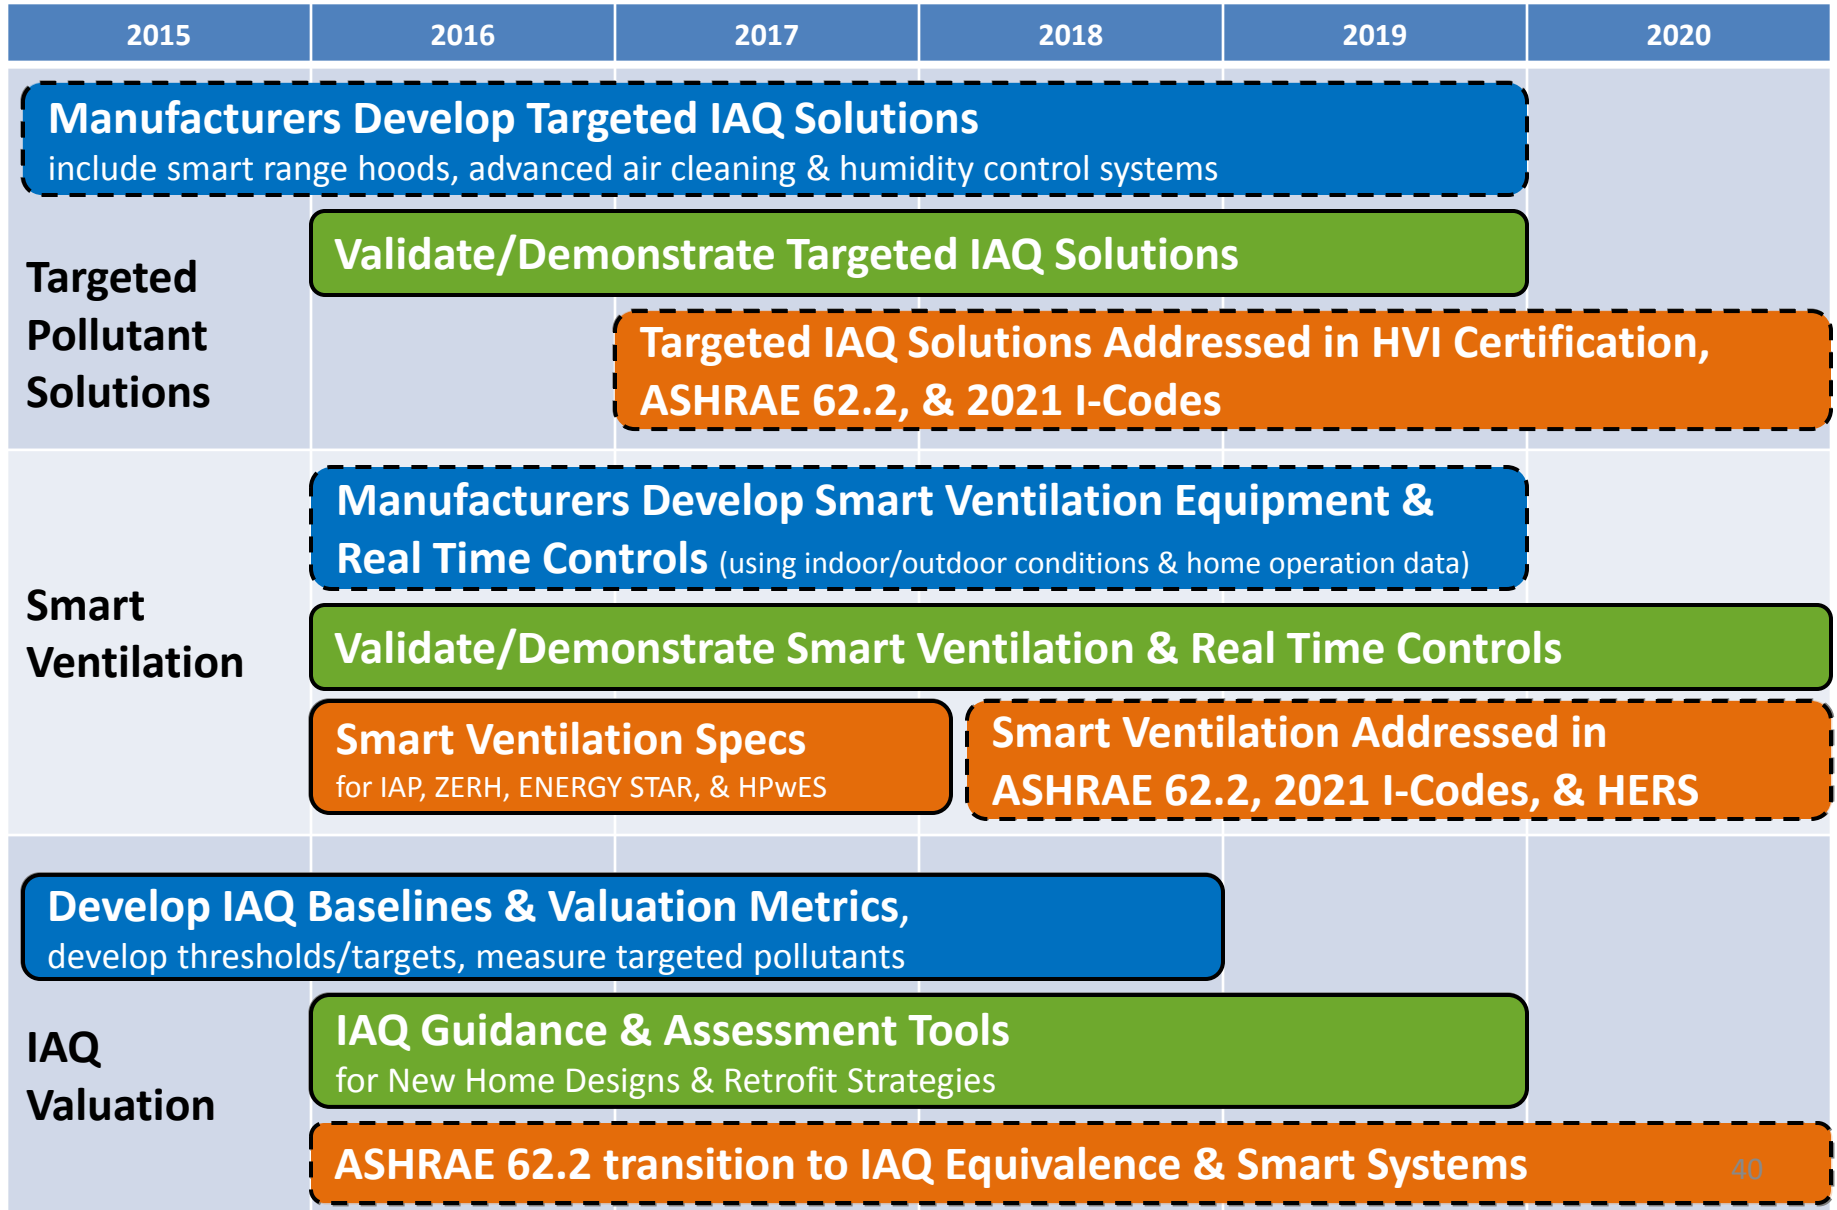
| 2015 | 2016 | 2017 | 2018 | 2019 | 2020 |
|---|---|---|---|---|---|

Targeted Pollutant Solutions

Manufacturers Develop Targeted IAQ Solutions
include smart range hoods, advanced air cleaning & humidity control systems

Validate/Demonstrate Targeted IAQ Solutions

Targeted IAQ Solutions Addressed in HVI Certification, ASHRAE 62.2, & 2021 I-Codes

Smart Ventilation

Manufacturers Develop Smart Ventilation Equipment & Real Time Controls (using indoor/outdoor conditions & home operation data)

Validate/Demonstrate Smart Ventilation & Real Time Controls

Smart Ventilation Specs
for IAP, ZERH, ENERGY STAR, & HPwES

Smart Ventilation Addressed in ASHRAE 62.2, 2021 I-Codes, & HERS

IAQ Valuation

Develop IAQ Baselines & Valuation Metrics,
develop thresholds/targets, measure targeted pollutants

IAQ Guidance & Assessment Tools
for New Home Designs & Retrofit Strategies

ASHRAE 62.2 transition to IAQ Equivalence & Smart Systems

40